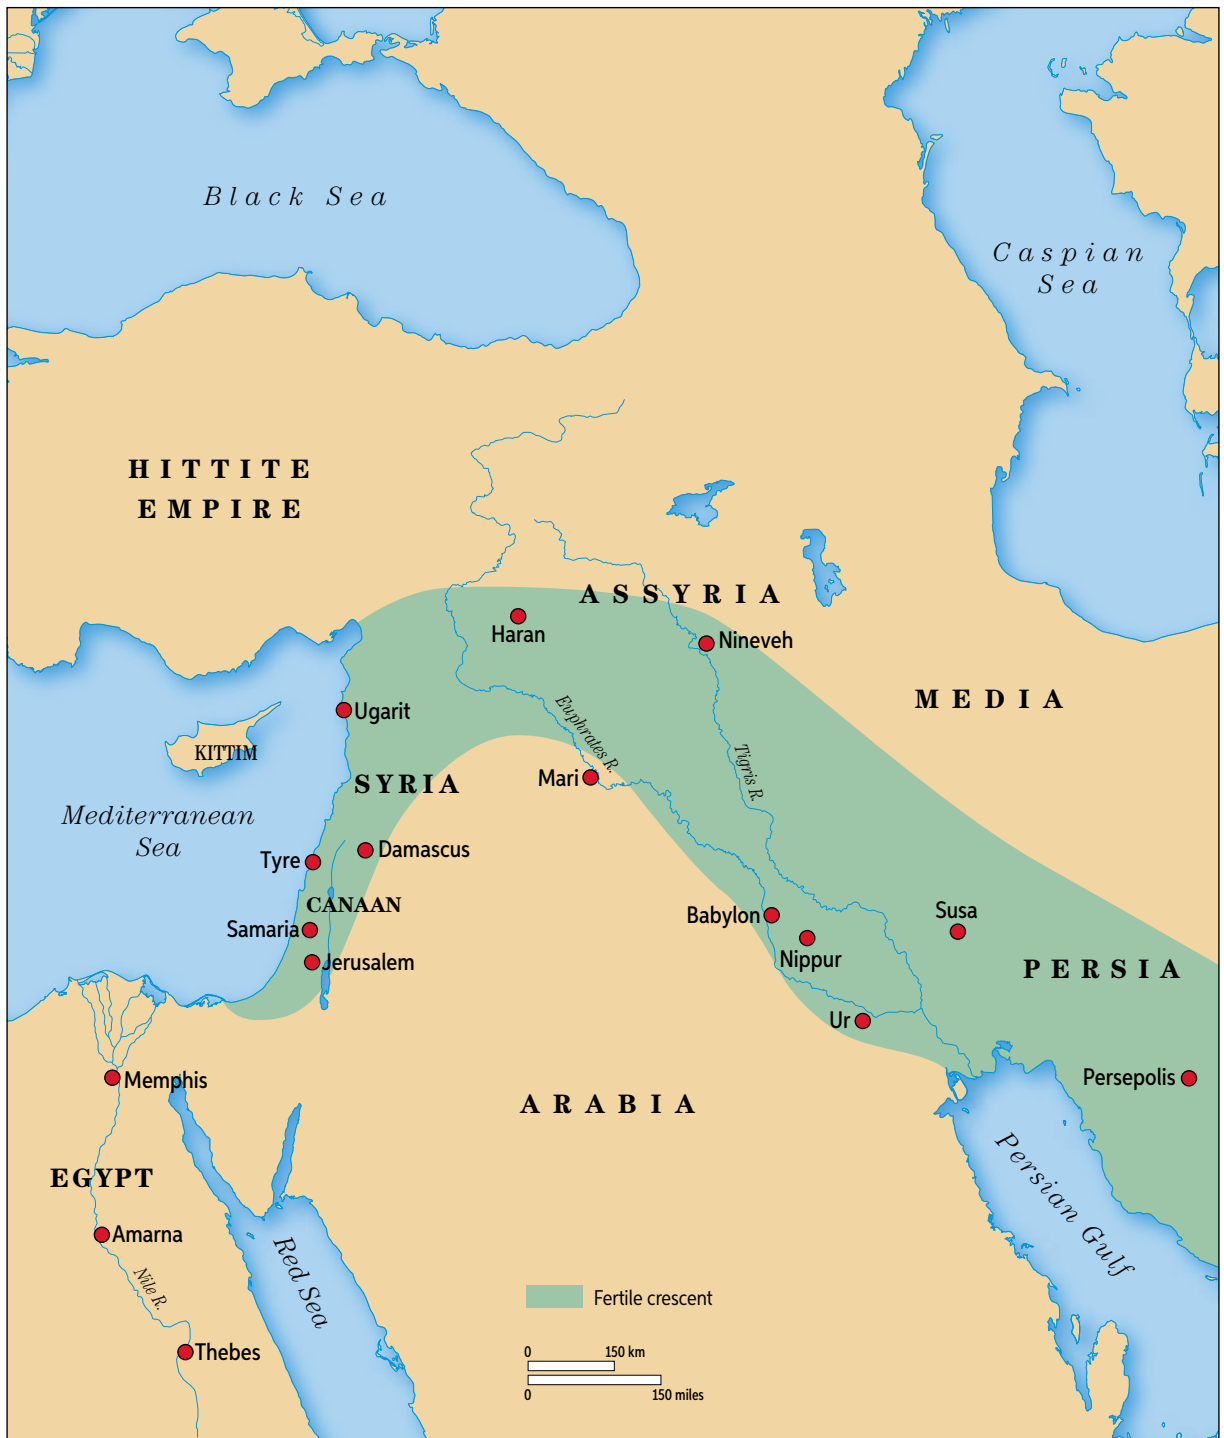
Black Sea

Caspian Sea

HITTITE EMPIRE

ASSYRIA

Haran

Nineveh

MEDIA

Ugarit

KITTIM

SYRIA

Mari

Euphrates R.

Tigris R.

Mediterranean Sea

Tyre

Damascus

CANAAN

Samaria

Jerusalem

Babylon

Nippur

Susa

PERSIA

Ur

Memphis

ARABIA

Persepolis

EGYPT

Amarna

Nile R.

Red Sea

Persian Gulf

Fertile crescent

0 150 km
0 150 miles

Thebes